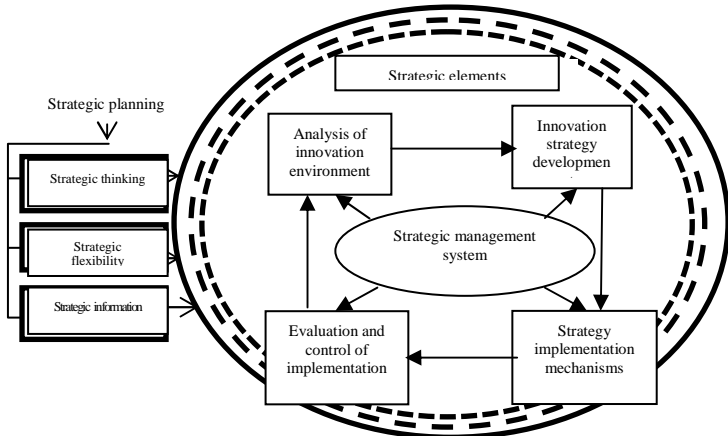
Strategic elements

Strategic planning

Strategic thinking

Strategic flexibility

Strategic information

Analysis of innovation environment

Innovation strategy developmen

Strategic management system

Evaluation and control of implementation

Strategy implementation mechanisms